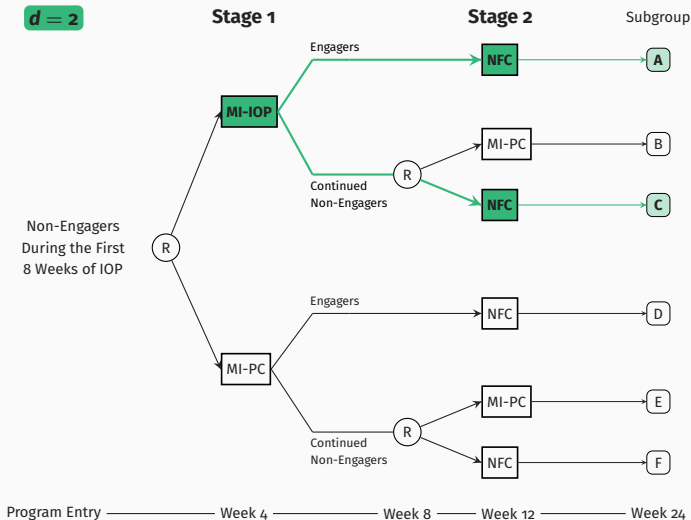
$d = 2$

Stage 1

Stage 2

Subgroup

Non-Engagers During the First 8 Weeks of IOP

R

MI-IOP

Engagers

NFC

A

R

Continued Non-Engagers

MI-PC

B

NFC

C

MI-PC

Engagers

NFC

D

R

Continued Non-Engagers

MI-PC

E

NFC

F

Program Entry — Week 4 — Week 8 — Week 12 — Week 24